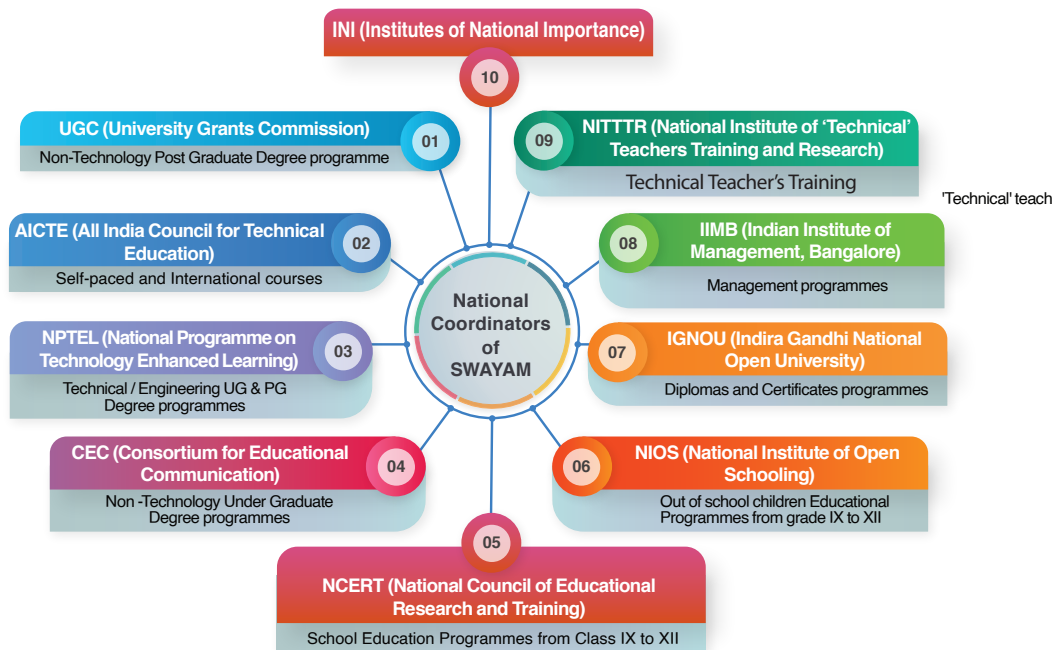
INI (Institutes of National Importance)

10

UGC (University Grants Commission)

01

Non-Technology Post Graduate Degree programme

09

NITTTR (National Institute of 'Technical' Teachers Training and Research)

Technical Teacher's Training

'Technical' teach

AICTE (All India Council for Technical Education)

02

Self-paced and International courses

08

IIMB (Indian Institute of Management, Bangalore)

Management programmes

National Coordinators of SWAYAM

NPTEL (National Programme on Technology Enhanced Learning)

03

Technical / Engineering UG & PG Degree programmes

07

IGNOU (Indira Gandhi National Open University)

Diplomas and Certificates programmes

CEC (Consortium for Educational Communication)

04

Non -Technology Under Graduate Degree programmes

06

NIOS (National Institute of Open Schooling)

Out of school children Educational Programmes from grade IX to XII

05

NCERT (National Council of Educational Research and Training)

School Education Programmes from Class IX to XII